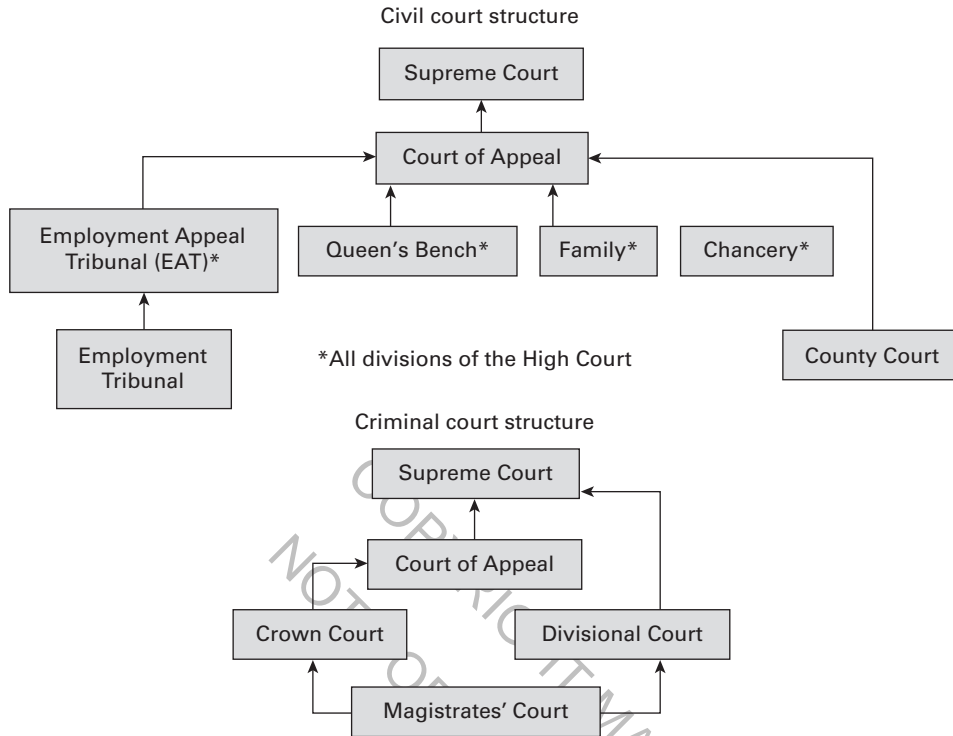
Civil court structure

Supreme Court

Court of Appeal

Employment Appeal Tribunal (EAT)*

Queen's Bench*

Family*

Chancery*

Employment Tribunal

*All divisions of the High Court

County Court

Criminal court structure

Supreme Court

Court of Appeal

Crown Court

Divisional Court

Magistrates' Court

COPYRIGHT MATERIAL NOT FOR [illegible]